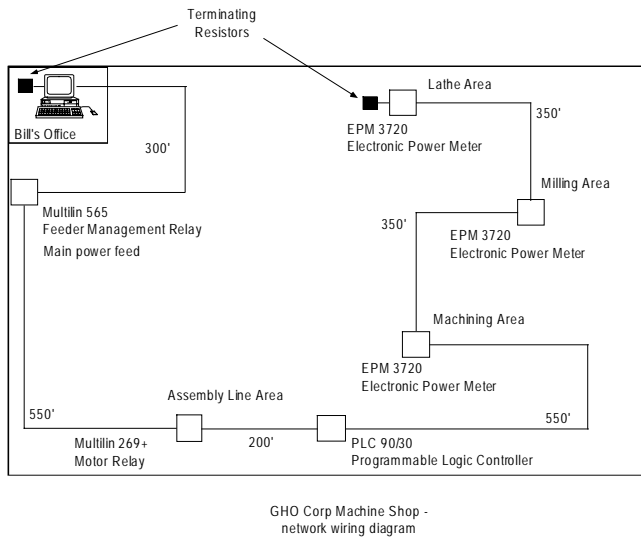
Terminating Resistors

Bill's Office

300'

Lathe Area

EPM 3720
Electronic Power Meter

350'

Milling Area

Multilin 565
Feeder Management Relay

Main power feed

350'

EPM 3720
Electronic Power Meter

Machining Area

EPM 3720
Electronic Power Meter

Assembly Line Area

550'

Multilin 269+
Motor Relay

200'

PLC 90/30
Programmable Logic Controller

550'

GHO Corp Machine Shop -
network wiring diagram